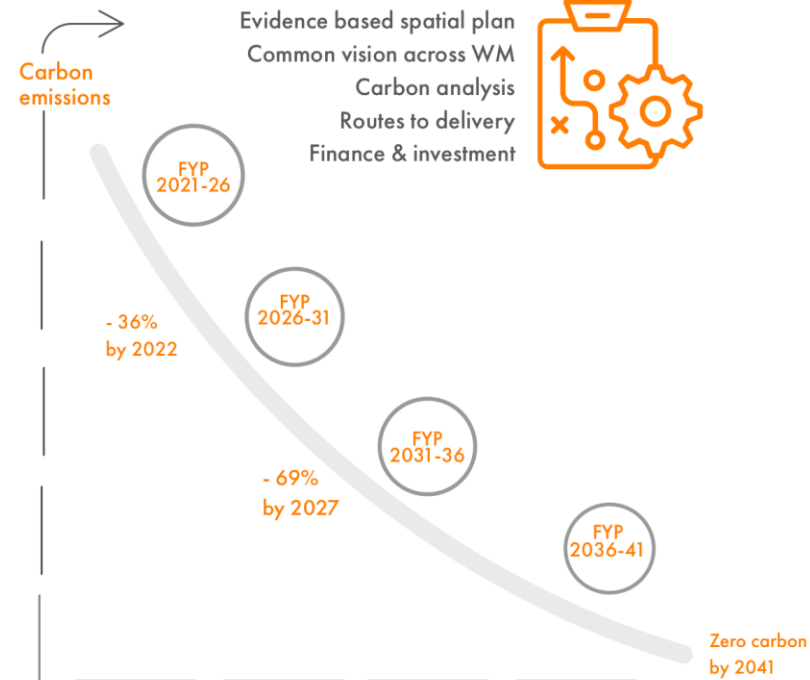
Carbon emissions

Evidence based spatial plan
Common vision across WM
Carbon analysis
Routes to delivery
Finance & investment

FYP 2021-26

FYP 2026-31

- 36% by 2022

FYP 2031-36

- 69% by 2027

FYP 2036-41

Zero carbon by 2041